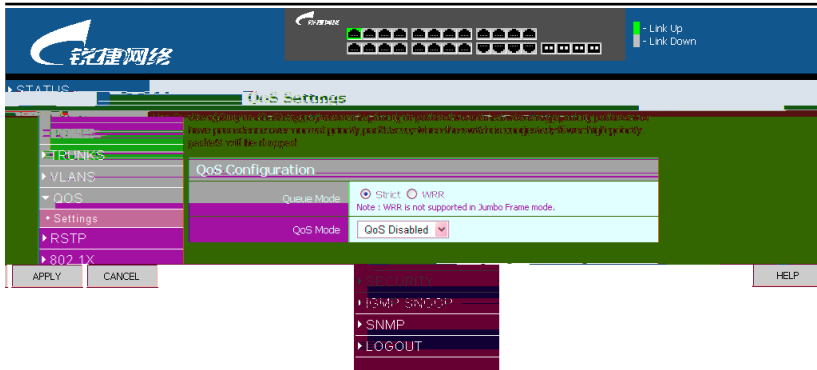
锐捷网络

锐捷网络

- Link Up
- Link Down

STATUS

QoS Settings

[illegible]

TRUNKS

VLANS

QOS

Settings

RSTP

802.1X

QoS Configuration

Queue Mode

Strict WRR

Note : WRR is not supported in Jumbo Frame mode.

QoS Mode

QoS Disabled

APPLY

CANCEL

HELP

SECURITY

IGMP SNOOP

SNMP

LOGOUT